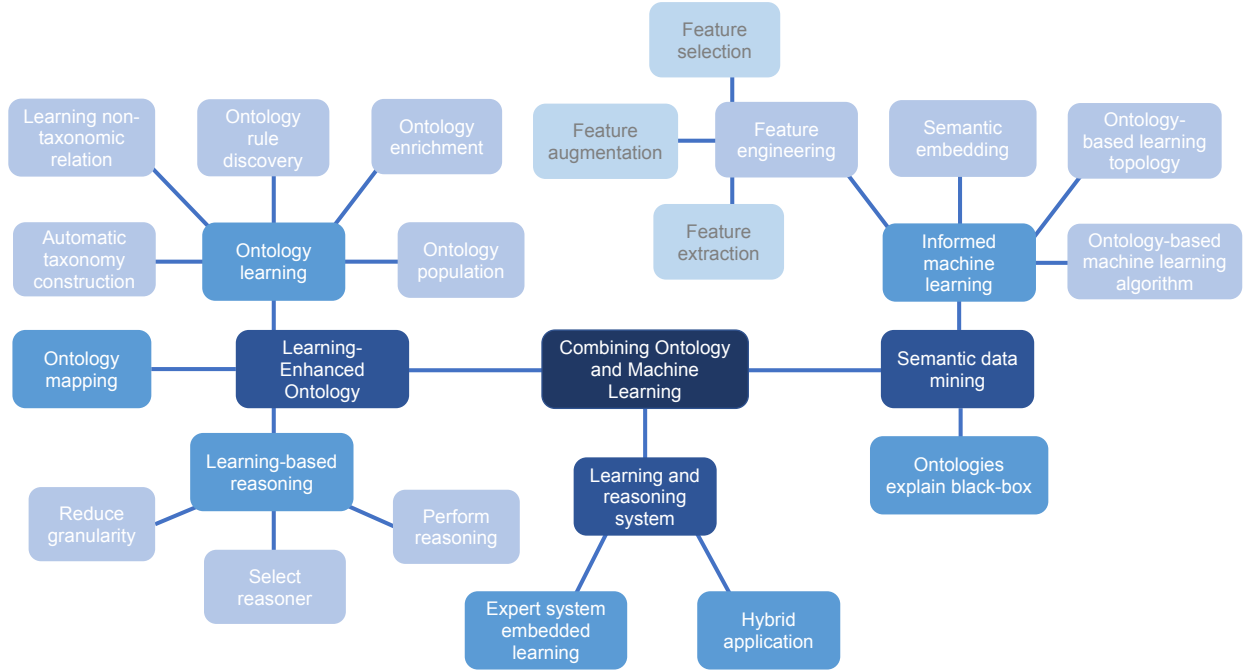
Feature selection

Learning non-taxonomic relation

Ontology rule discovery

Ontology enrichment

Feature augmentation

Feature engineering

Semantic embedding

Ontology-based learning topology

Automatic taxonomy construction

Ontology learning

Ontology population

Feature extraction

Informed machine learning

Ontology-based machine learning algorithm

Ontology mapping

Learning-Enhanced Ontology

Combining Ontology and Machine Learning

Semantic data mining

Learning-based reasoning

Learning and reasoning system

Ontologies explain black-box

Reduce granularity

Perform reasoning

Select reasoner

Expert system embedded learning

Hybrid application